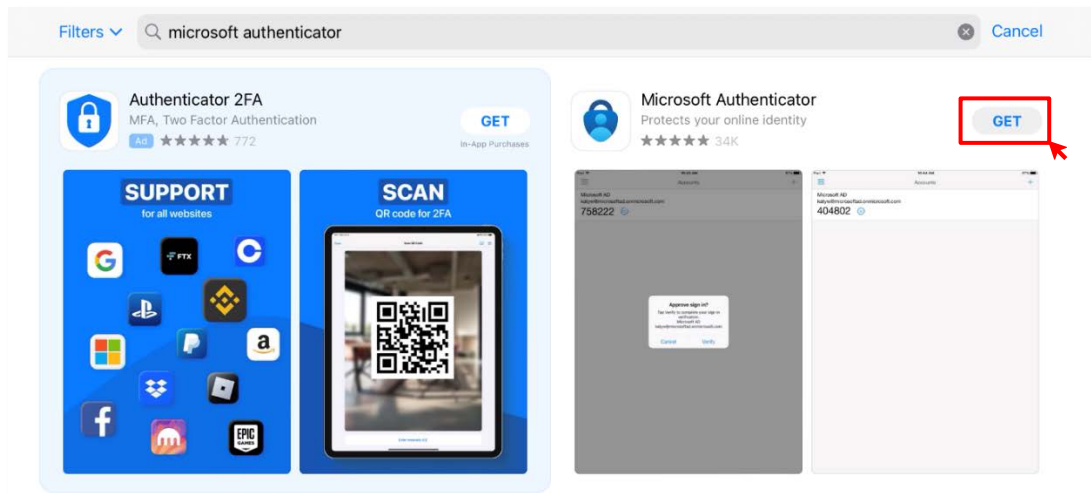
Filters microsoft authenticator Cancel

Authenticator 2FA
MFA, Two Factor Authentication
Ad ★★★★★ 772
GET
In-App Purchases

SUPPORT
for all websites

FTX

EPIC GAMES

SCAN
QR code for 2FA

Microsoft Authenticator
Protects your online identity
★★★★★ 34K
GET

Accounts
Microsoft AD
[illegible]
758222

Approve sign in?
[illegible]
Cancel Verify

Accounts
Microsoft AD
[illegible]
404802